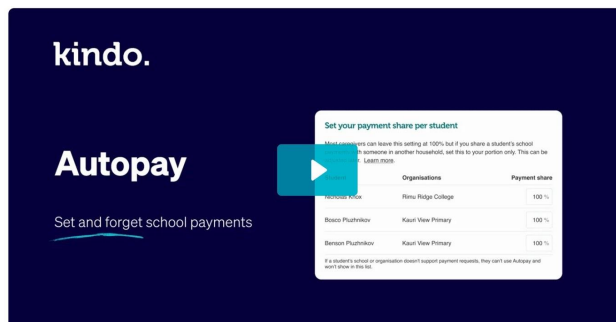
kindo.

Autopay

Set and forget school payments

Set your payment share per student

Most caregivers can leave this setting at 100% but if you share a student's school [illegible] with someone in another household, set this to your portion only. This can be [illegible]r. Learn more.

| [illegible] | Organisations | Payment share |
|---|---|---|
| Nicholas Knox | Rimu Ridge College | 100 % |
| Bosco Pluzhnikov | Kauri View Primary | 100 % |
| Benson Pluzhnikov | Kauri View Primary | 100 % |

If a student's school or organisation doesn't support payment requests, they can't use Autopay and won't show in this list.